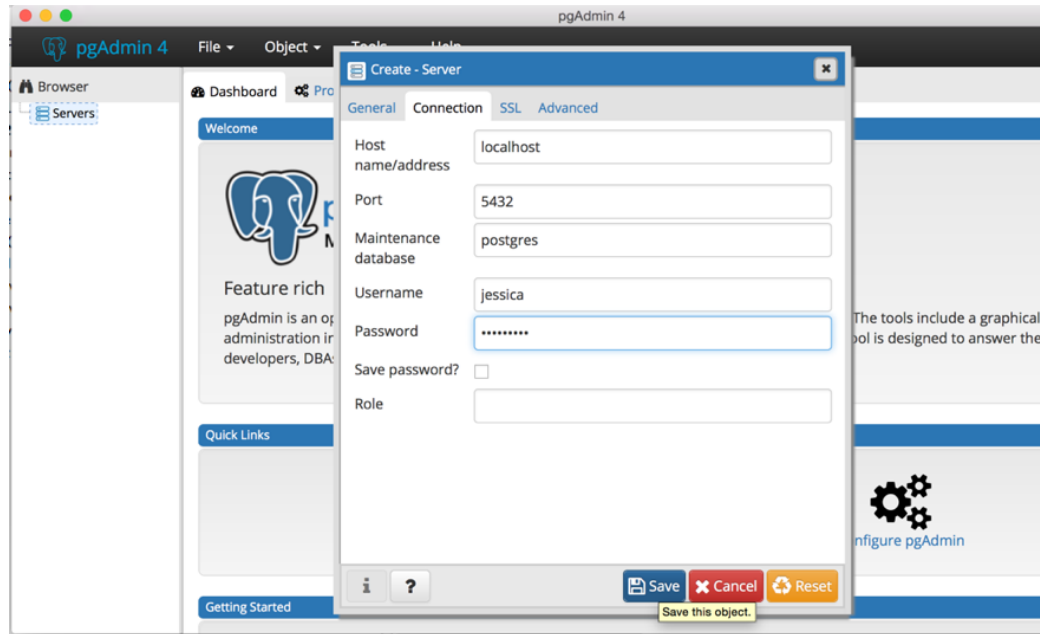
pgAdmin 4

pgAdmin 4 File Object Tools Help

Browser

Servers

Dashboard Pro

Welcome

Feature rich

pgAdmin is an op administration in developers, DBA

The tools include a graphical ol is designed to answer the

Quick Links

nfigure pgAdmin

Getting Started

Create - Server

General Connection SSL Advanced

Host name/address localhost

Port 5432

Maintenance database postgres

Username jessica

Password •••••••••

Save password?

Role

i ?

Save Cancel Reset

Save this object.